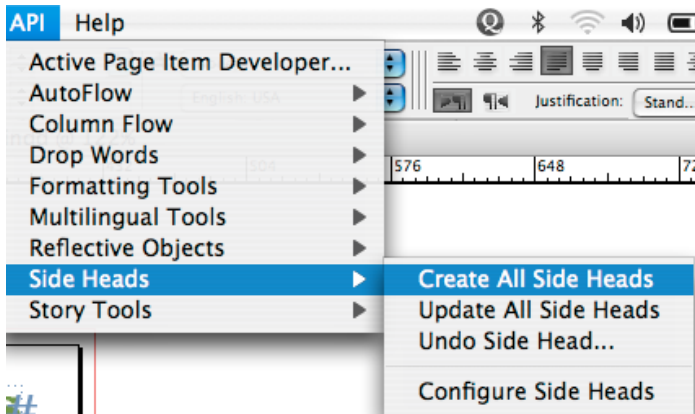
API Help

Active Page Item Developer...
AutoFlow
Column Flow
Drop Words
Formatting Tools
Multilingual Tools
Reflective Objects
Side Heads
Story Tools

Create All Side Heads
Update All Side Heads
Undo Side Head...

Configure Side Heads

English: USA
Justification: Stand...
504
576
648
72